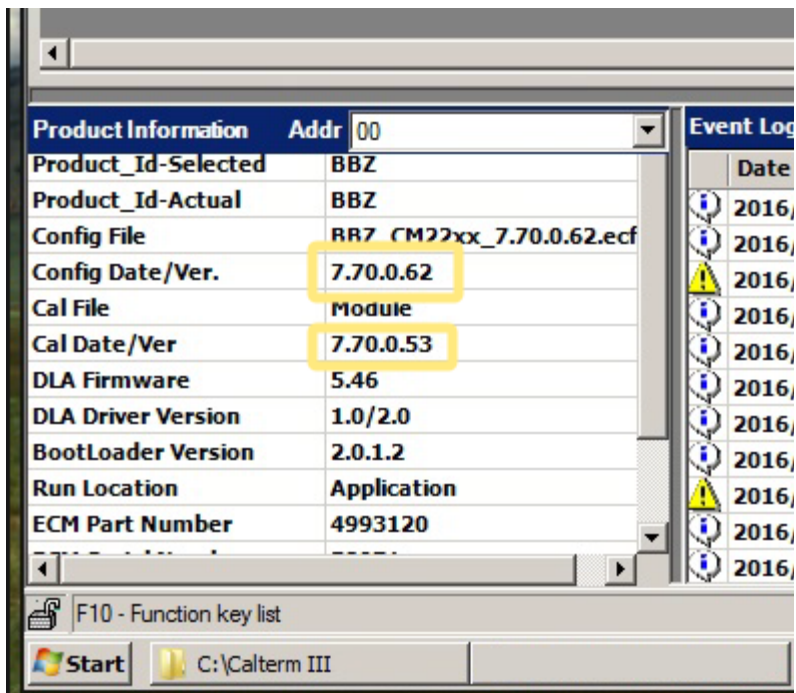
Product Information Addr 00

| | |
|---|---|
| Product_Id-Selected | BBZ |
| Product_Id-Actual | BBZ |
| Config File | BBZ_CM22xx_7.70.0.62.ecf |
| Config Date/Ver. | 7.70.0.62 |
| Cal File | Module |
| Cal Date/Ver | 7.70.0.53 |
| DLA Firmware | 5.46 |
| DLA Driver Version | 1.0/2.0 |
| BootLoader Version | 2.0.1.2 |
| Run Location | Application |
| ECM Part Number | 4993120 |
| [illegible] | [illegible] |

Event Log

| Date |
|---|
| 2016/ |
| 2016/ |
| 2016/ |
| 2016/ |
| 2016/ |
| 2016/ |
| 2016/ |
| 2016/ |
| 2016/ |
| 2016/ |
| 2016/ |

F10 - Function key list

Start C:\Calterm III